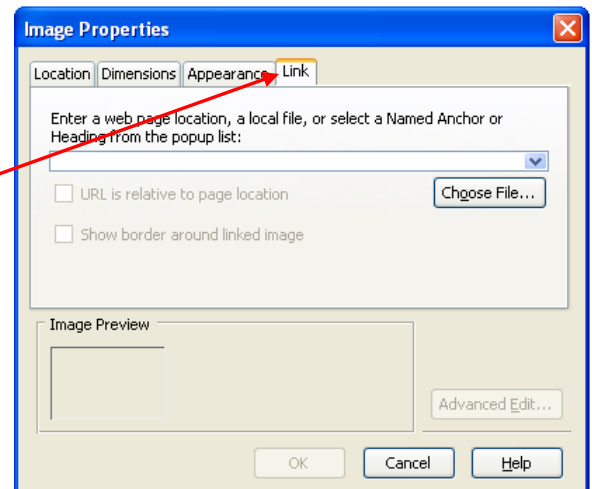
Image Properties

Location | Dimensions | Appearance | Link

Enter a web page location, a local file, or select a Named Anchor or Heading from the popup list:

URL is relative to page location

Choose File...

Show border around linked image

Image Preview

Advanced Edit...

OK

Cancel

Help